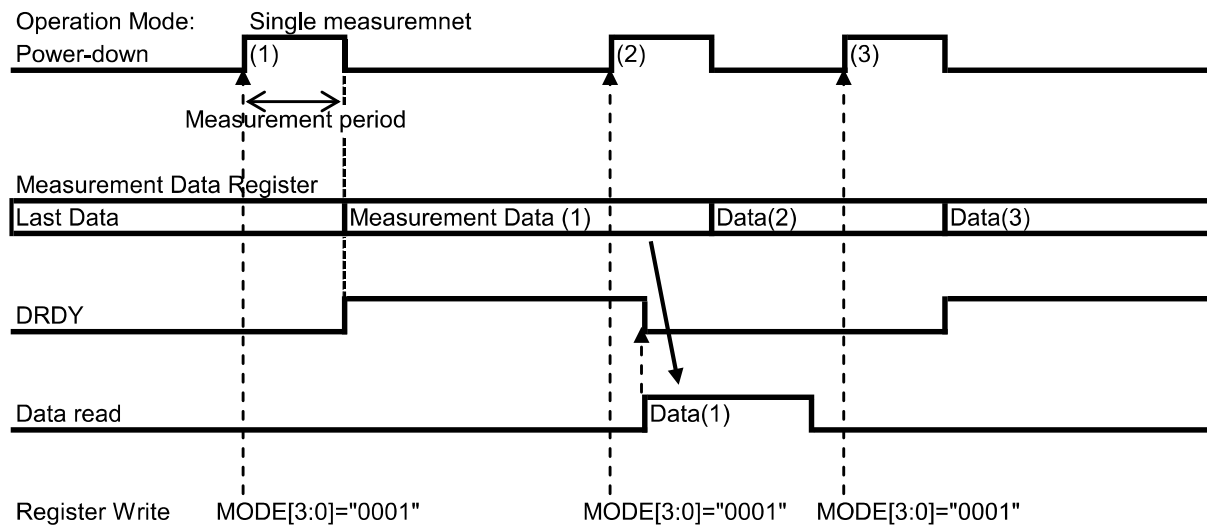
Operation Mode: Single measuremnet

Power-down

(1)

(2)

(3)

Measurement period

Measurement Data Register

| Last Data | Measurement Data (1) | Data(2) | Data(3) |
|---|---|---|---|

DRDY

Data read

Data(1)

Register Write MODE[3:0]="0001" MODE[3:0]="0001" MODE[3:0]="0001"